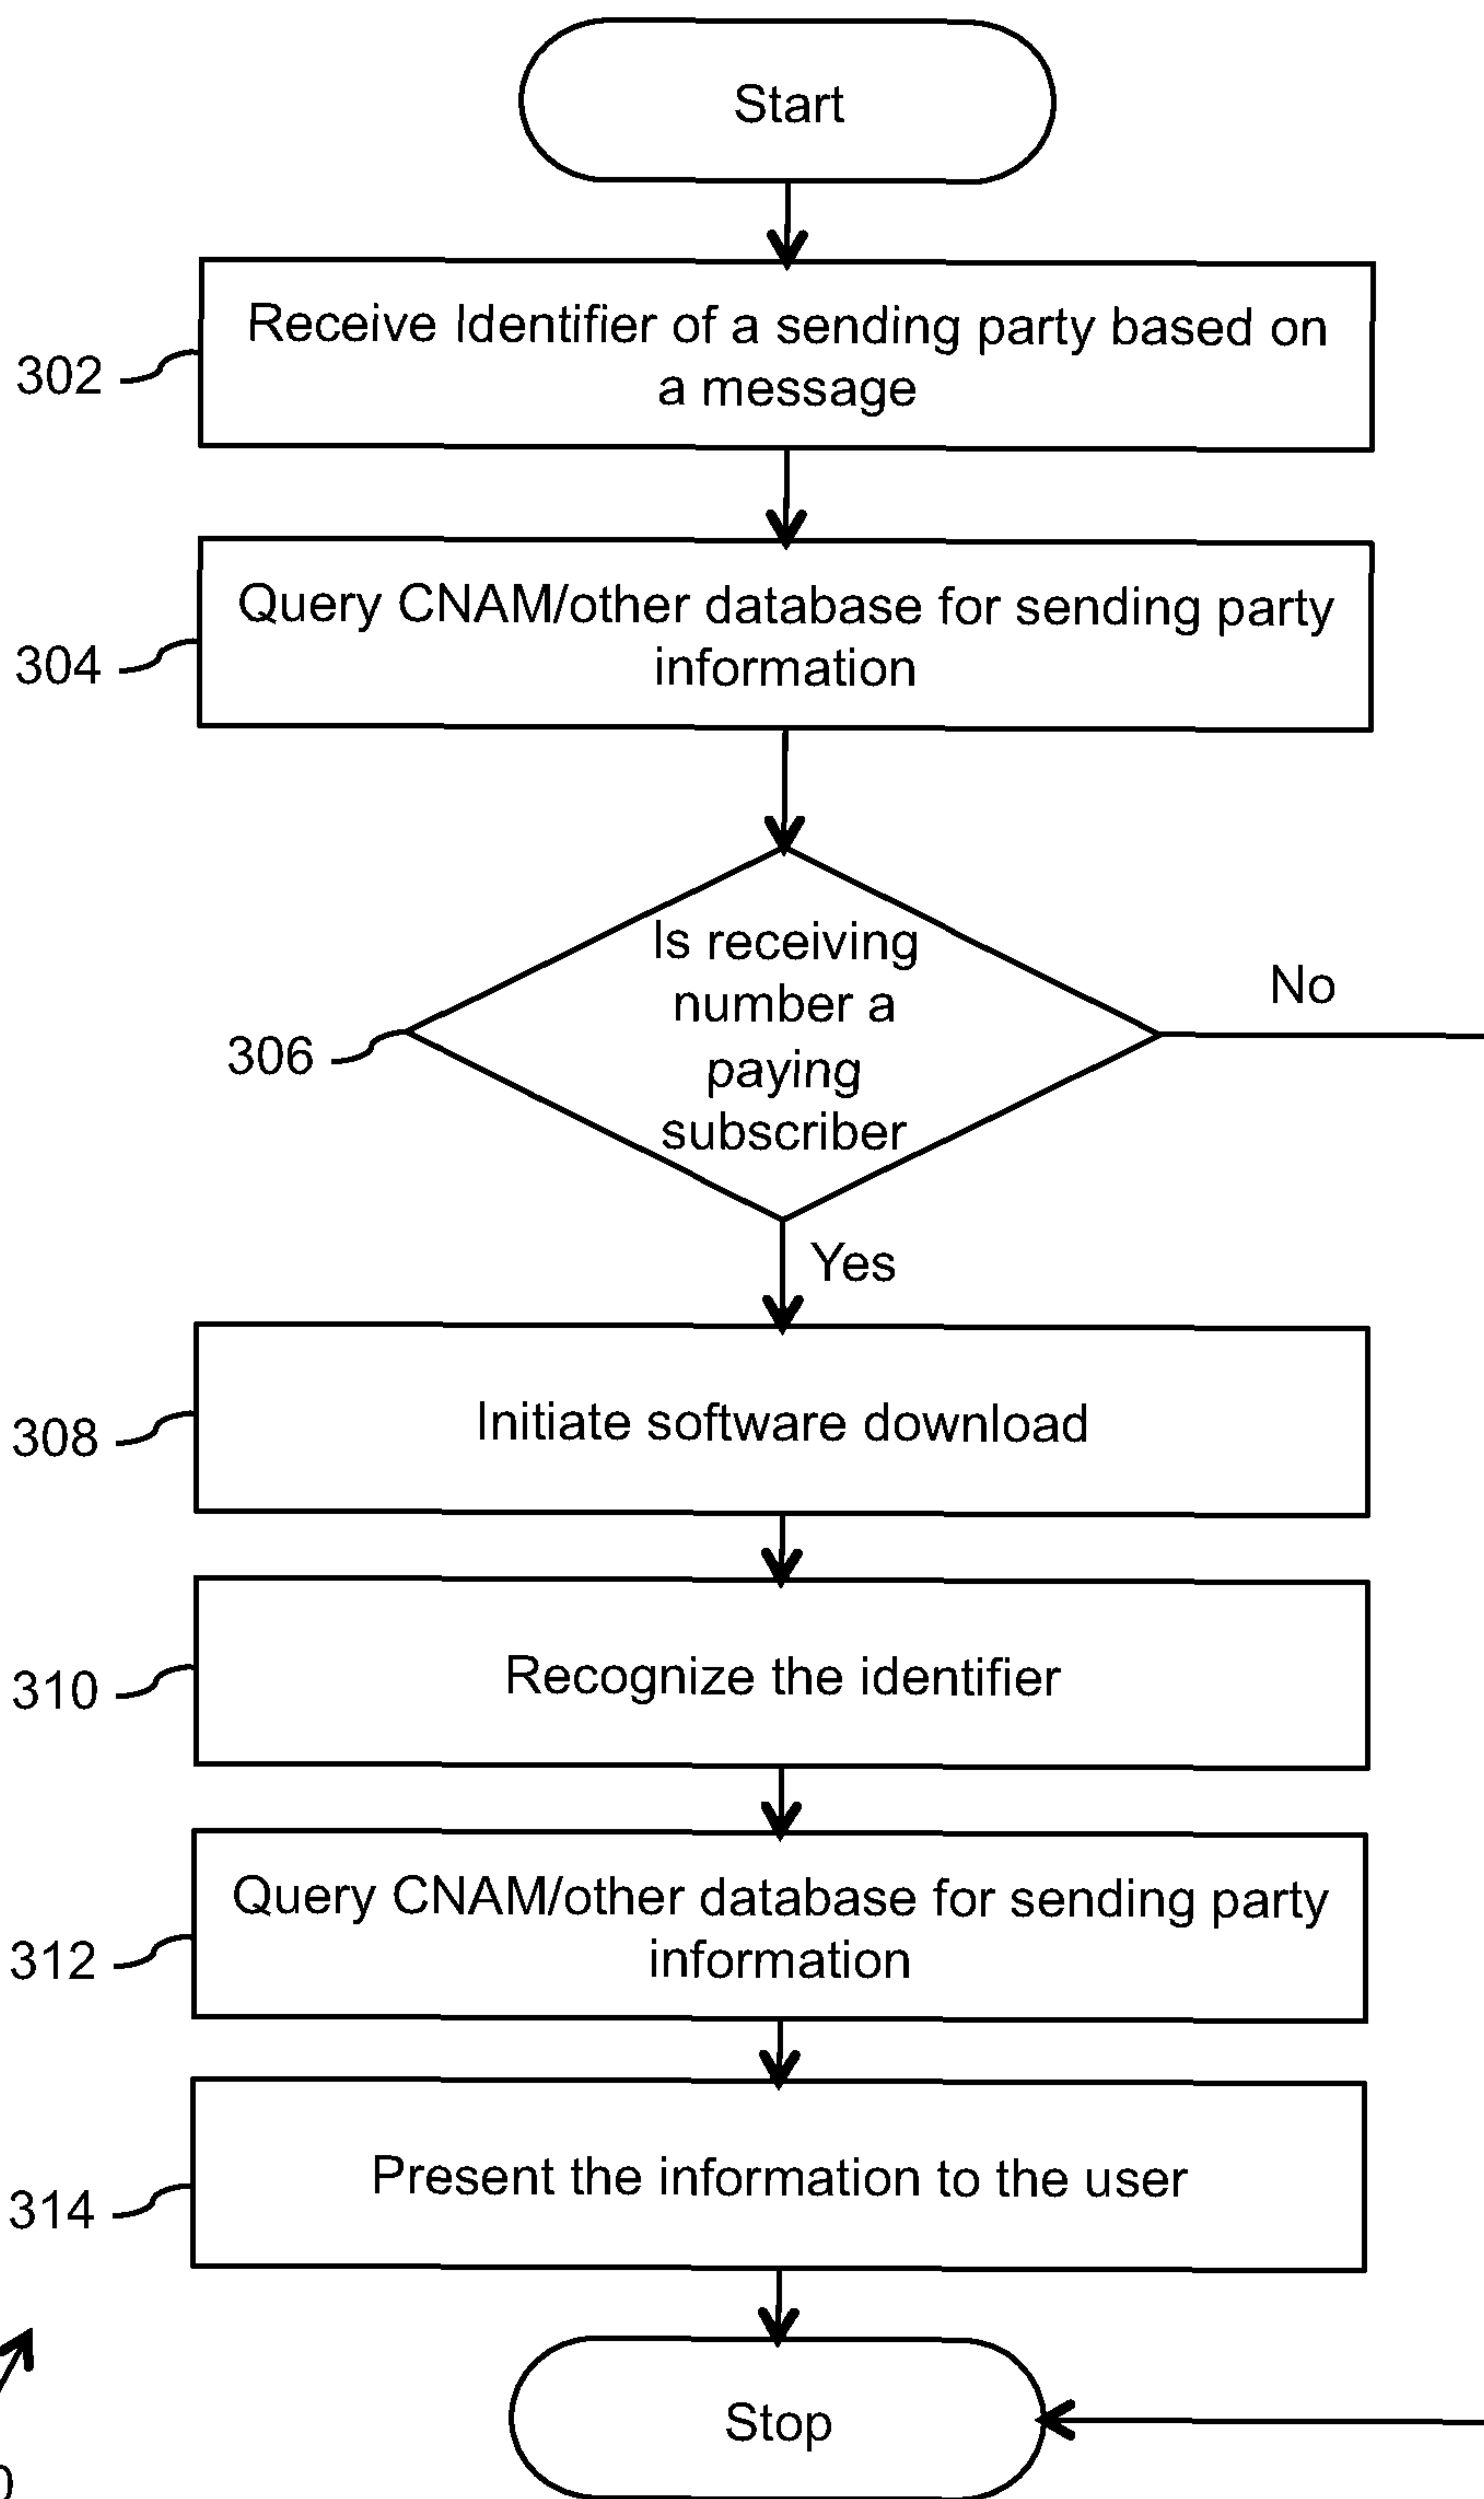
Start

302

Receive Identifier of a sending party based on a message

304

Query CNAM/other database for sending party information

306

Is receiving number a paying subscriber

No

Yes

308

Initiate software download

310

Recognize the identifier

312

Query CNAM/other database for sending party information

314

Present the information to the user

Stop

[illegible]